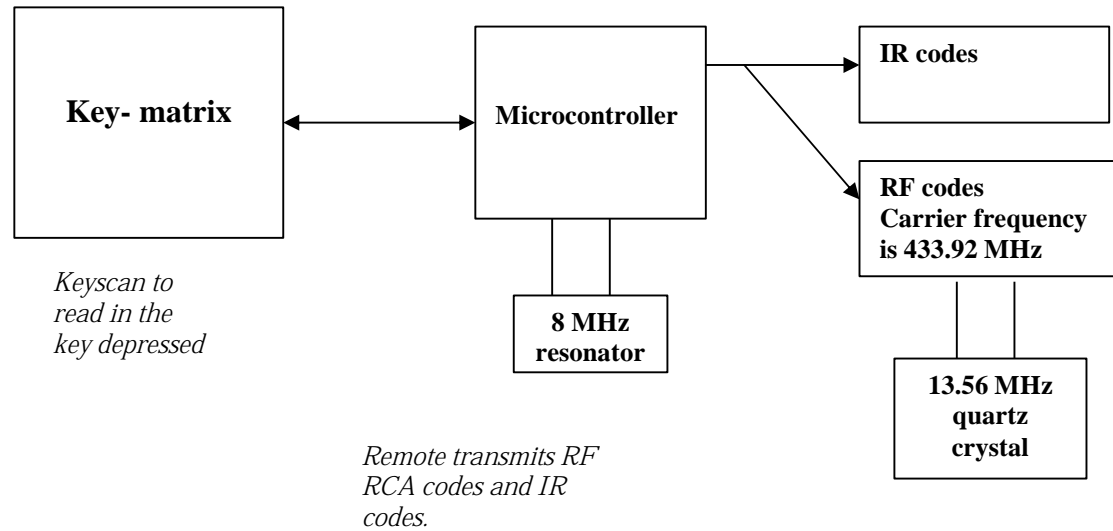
Key- matrix

Microcontroller

IR codes

RF codes
Carrier frequency is 433.92 MHz

Keyscan to read in the key depressed

8 MHz resonator

13.56 MHz quartz crystal

Remote transmits RF RCA codes and IR codes.